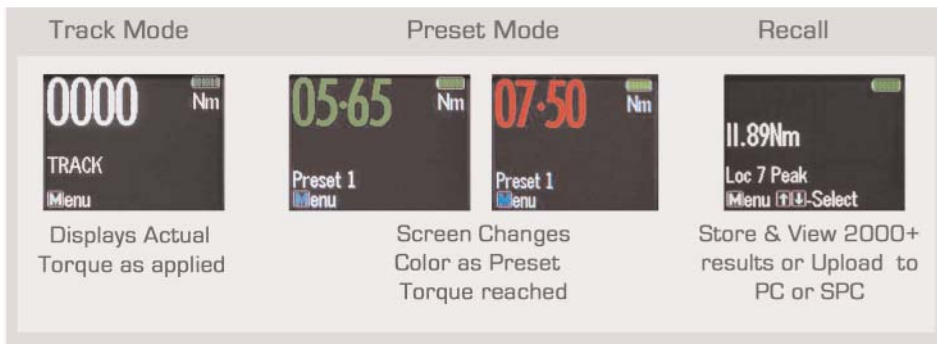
Track Mode

0000 Nm

TRACK

Menu

Displays Actual Torque as applied

Preset Mode

05·65 Nm

Preset 1

Menu

07·50 Nm

Preset 1

Menu

Screen Changes Color as Preset Torque reached

Recall

11.89Nm

Loc 7 Peak

Menu ↑↓-Select

Store & View 2000+ results or Upload to PC or SPC